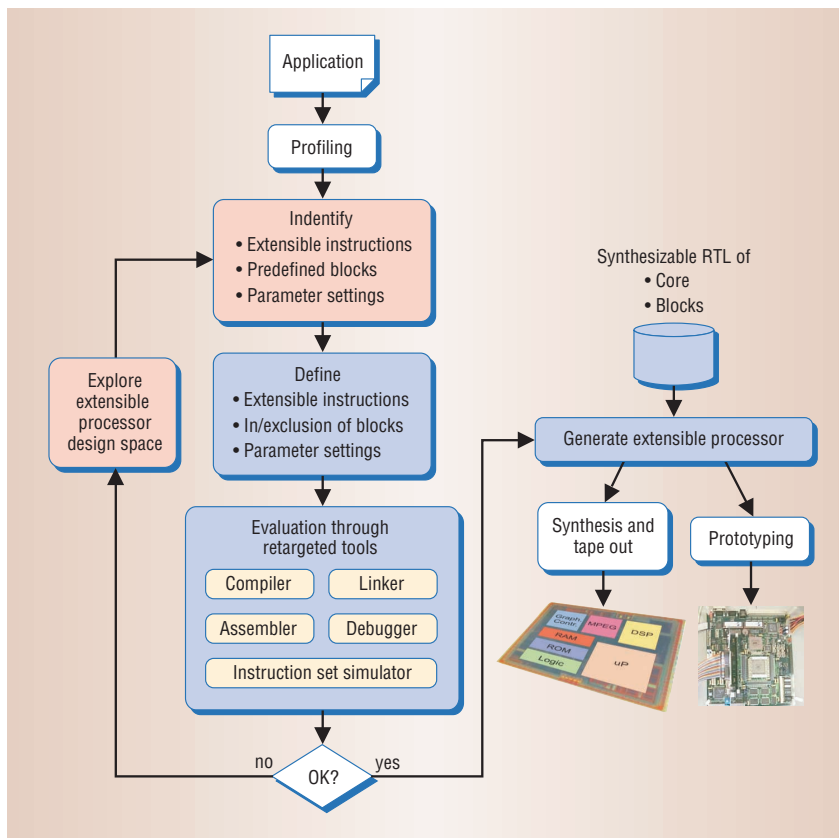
Application

Profiling

Indentify
• Extensible instructions
• Predefined blocks
• Parameter settings

Explore extensible processor design space

Define
• Extensible instructions
• In/exclusion of blocks
• Parameter settings

Evaluation through retargeted tools

Compiler

Linker

Assembler

Debugger

Instruction set simulator

no

OK?

yes

Synthesizable RTL of
• Core
• Blocks

Generate extensible processor

Synthesis and tape out

Prototyping

Graph. Contr.

MPEG

DSP

RAM

ROM

Logic

uP